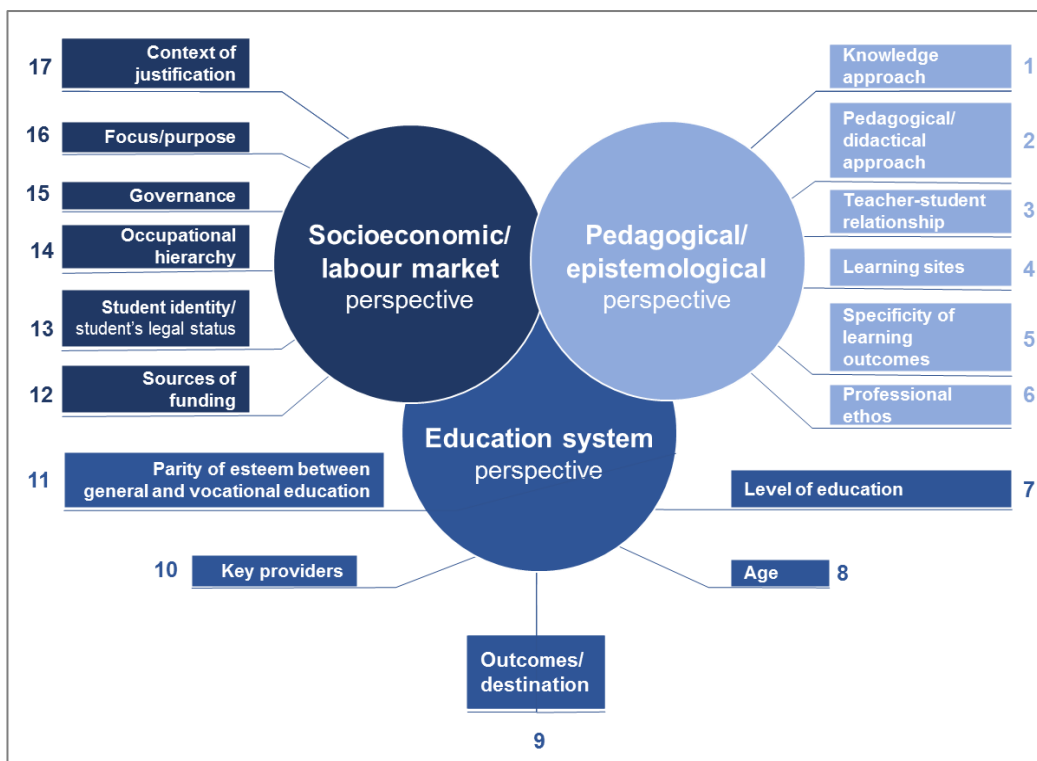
17 Context of justification

16 Focus/purpose

15 Governance

14 Occupational hierarchy

13 Student identity/ student's legal status

12 Sources of funding

Socioeconomic/ labour market perspective

Pedagogical/ epistemological perspective

Knowledge approach 1

Pedagogical/ didactical approach 2

Teacher-student relationship 3

Learning sites 4

Specificity of learning outcomes 5

Professional ethos 6

Education system perspective

11 Parity of esteem between general and vocational education

Level of education 7

10 Key providers

Age 8

Outcomes/ destination

9